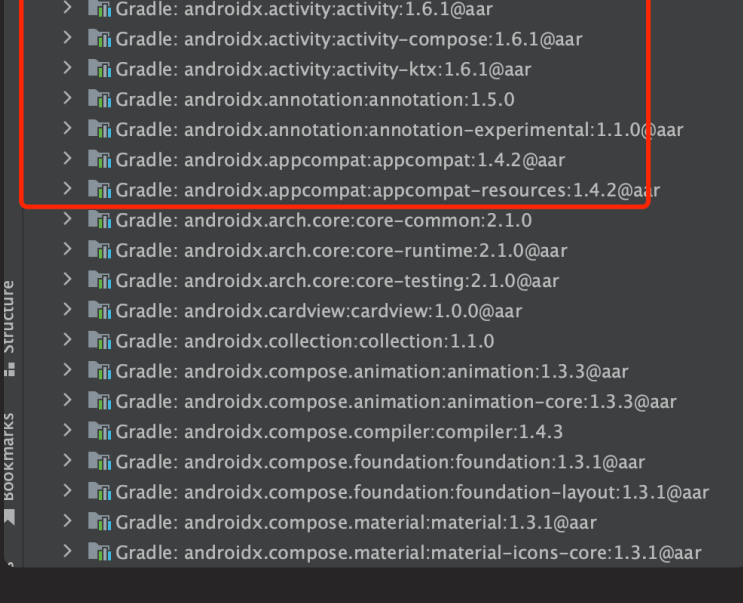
Structure
Bookmarks
Gradle: androidx.activity:activity:1.6.1@aar
Gradle: androidx.activity:activity-compose:1.6.1@aar
Gradle: androidx.activity:activity-ktx:1.6.1@aar
Gradle: androidx.annotation:annotation:1.5.0
Gradle: androidx.annotation:annotation-experimental:1.1.0@aar
Gradle: androidx.appcompat:appcompat:1.4.2@aar
Gradle: androidx.appcompat:appcompat-resources:1.4.2@aar
Gradle: androidx.arch.core:core-common:2.1.0
Gradle: androidx.arch.core:core-runtime:2.1.0@aar
Gradle: androidx.arch.core:core-testing:2.1.0@aar
Gradle: androidx.cardview:cardview:1.0.0@aar
Gradle: androidx.collection:collection:1.1.0
Gradle: androidx.compose.animation:animation:1.3.3@aar
Gradle: androidx.compose.animation:animation-core:1.3.3@aar
Gradle: androidx.compose.compiler:compiler:1.4.3
Gradle: androidx.compose.foundation:foundation:1.3.1@aar
Gradle: androidx.compose.foundation:foundation-layout:1.3.1@aar
Gradle: androidx.compose.material:material:1.3.1@aar
Gradle: androidx.compose.material:material-icons-core:1.3.1@aar